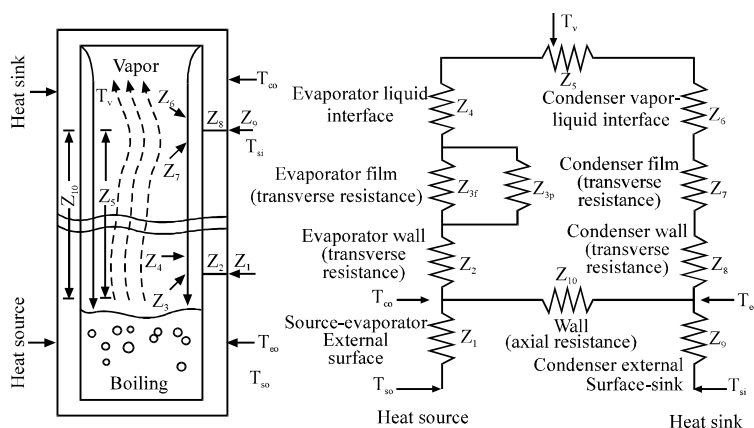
Heat sink

Heat source

Vapor

$T_v$

$Z_6$

$Z_8$

$Z_9$

$T_{co}$

$T_{si}$

$Z_{10}$

$Z_5$

$Z_7$

$Z_4$

$Z_2$

$Z_1$

$Z_3$

$T_{eo}$

Boiling

$T_{so}$

$T_v$

$Z_5$

Evaporator liquid interface

$Z_4$

Condenser vapor-liquid interface

$Z_6$

Evaporator film (transverse resistance)

$Z_{3f}$

$Z_{3p}$

Condenser film (transverse resistance)

$Z_7$

Evaporator wall (transverse resistance)

$Z_2$

Condenser wall (transverse resistance)

$Z_8$

$T_{eo}$

$Z_{10}$

$T_{e}$

Source-evaporator External surface

$Z_1$

Wall (axial resistance)

$Z_9$

Condenser external Surface-sink

$T_{so}$

$T_{si}$

Heat source

Heat sink